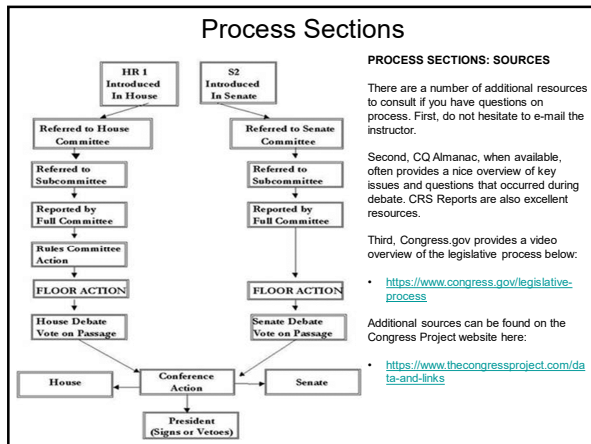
Process Sections

HR 1 Introduced In House

S2 Introduced In Senate

Referred to House Committee

Referred to Senate Committee

Referred to Subcommittee

Referred to Subcommittee

Reported by Full Committee

Reported by Full Committee

Rules Committee Action

FLOOR ACTION

FLOOR ACTION

House Debate Vote on Passage

Senate Debate Vote on Passage

House

Conference Action

Senate

President (Signs or Vetoes)

PROCESS SECTIONS: SOURCES

There are a number of additional resources to consult if you have questions on process. First, do not hesitate to e-mail the instructor.

Second, CQ Almanac, when available, often provides a nice overview of key issues and questions that occurred during debate. CRS Reports are also excellent resources.

Third, Congress.gov provides a video overview of the legislative process below:

• https://www.congress.gov/legislative-process

Additional sources can be found on the Congress Project website here:

• https://www.thecongressproject.com/data-and-links